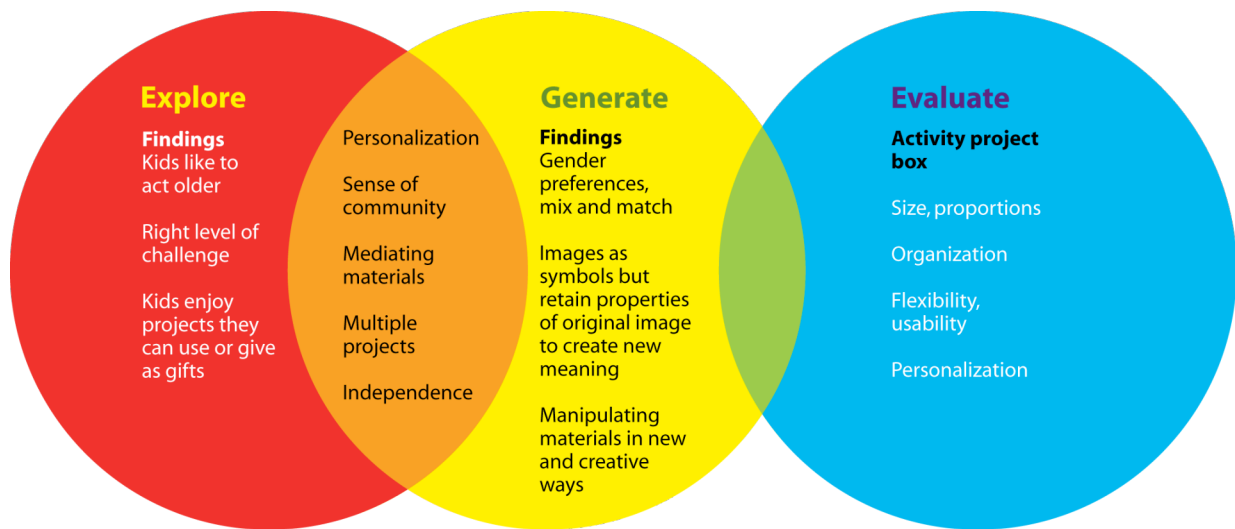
Explore

Findings
Kids like to act older

Right level of challenge

Kids enjoy projects they can use or give as gifts

Personalization

Sense of community

Mediating materials

Multiple projects

Independence

Generate

Findings
Gender preferences, mix and match

Images as symbols but retain properties of original image to create new meaning

Manipulating materials in new and creative ways

Evaluate

Activity project box

Size, proportions

Organization

Flexibility, usability

Personalization